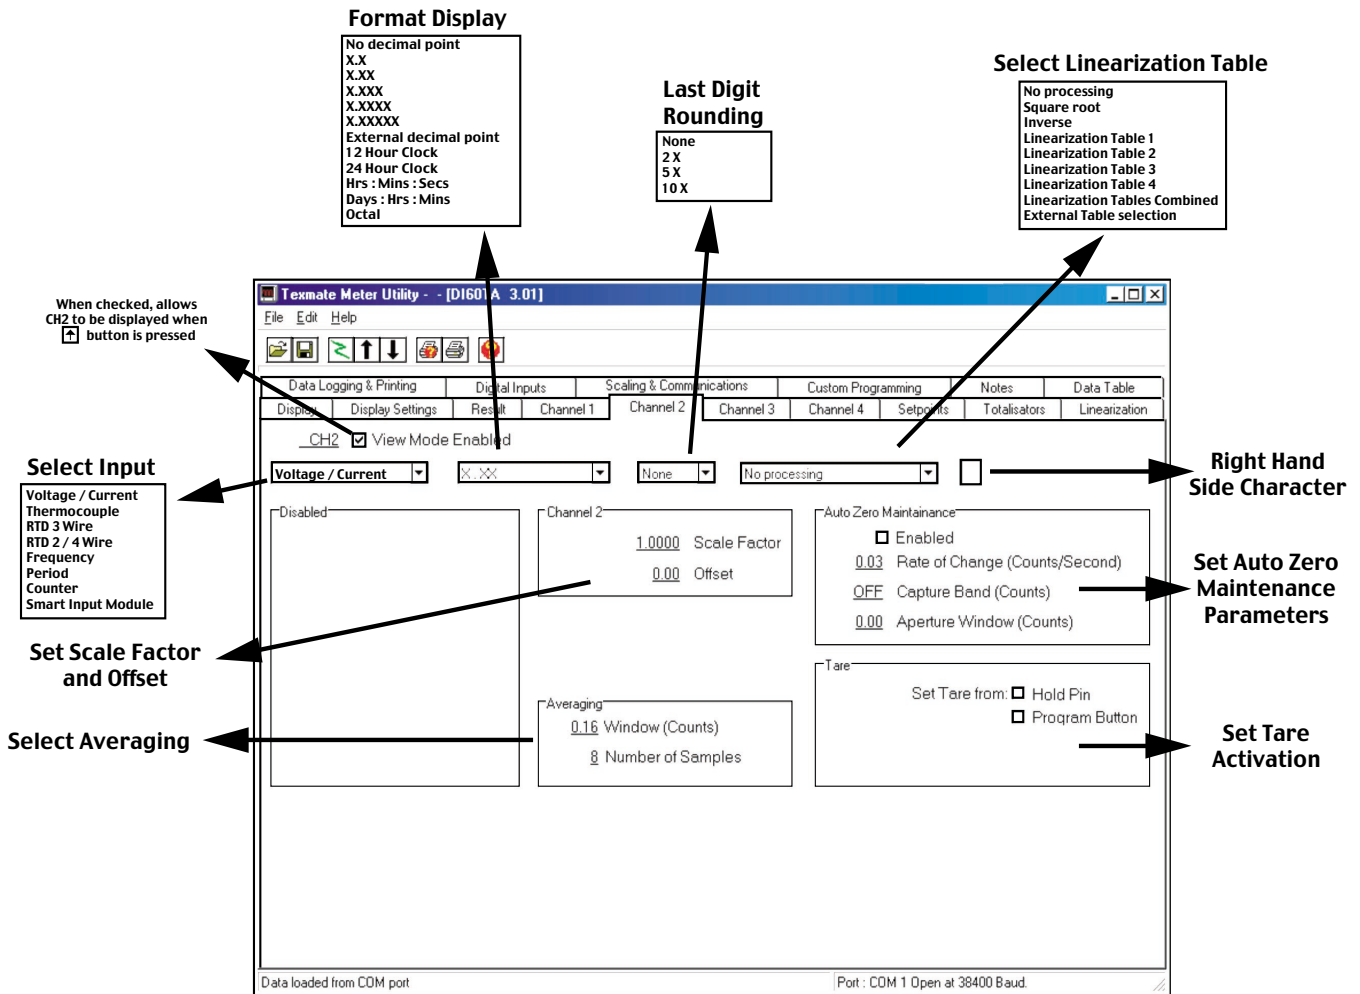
Format Display

No decimal point
X.X
X.XX
X.XXX
X.XXXX
X.XXXXX
External decimal point
12 Hour Clock
24 Hour Clock
Hrs : Mins : Secs
Days : Hrs : Mins
Octal

Last Digit Rounding

None
2 X
5 X
10 X

Select Linearization Table

No processing
Square root
Inverse
Linearization Table 1
Linearization Table 2
Linearization Table 3
Linearization Table 4
Linearization Tables Combined
External Table selection

When checked, allows CH2 to be displayed when ↑ button is pressed

Texmate Meter Utility - - [DI60 A 3.01]

File Edit Help

Data Logging & Printing | Digital Inputs | Scaling & Communications | Custom Programming | Notes | Data Table

Display | Display Settings | Result | Channel 1 | Channel 2 | Channel 3 | Channel 4 | Setpoints | Totalisators | Linearization

CH2 View Mode Enabled

Select Input

Voltage / Current
Thermocouple
RTD 3 Wire
RTD 2 / 4 Wire
Frequency
Period
Counter
Smart Input Module

Voltage / Current   X.XX   None   No processing

Right Hand Side Character

Disabled

Channel 2
1.0000 Scale Factor
0.00 Offset

Auto Zero Maintainance
Enabled
0.03 Rate of Change (Counts/Second)
OFF Capture Band (Counts)
0.00 Aperture Window (Counts)

Set Auto Zero Maintenance Parameters

Set Scale Factor and Offset

Tare
Set Tare from: Hold Pin
Program Button

Averaging
0.16 Window (Counts)
8 Number of Samples

Select Averaging

Set Tare Activation

Data loaded from COM port

Port : COM 1 Open at 38400 Baud.